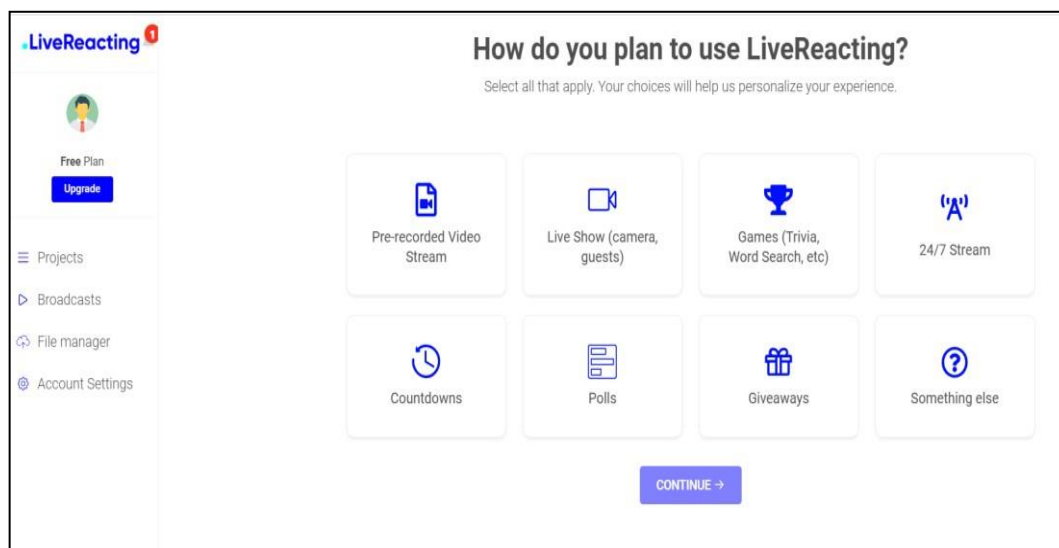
.LiveReacting 1

Free Plan
Upgrade

Projects
Broadcasts
File manager
Account Settings

How do you plan to use LiveReacting?

Select all that apply. Your choices will help us personalize your experience.

Pre-recorded Video Stream

Live Show (camera, guests)

Games (Trivia, Word Search, etc)

24/7 Stream

Countdowns

Polls

Giveaways

Something else

CONTINUE →